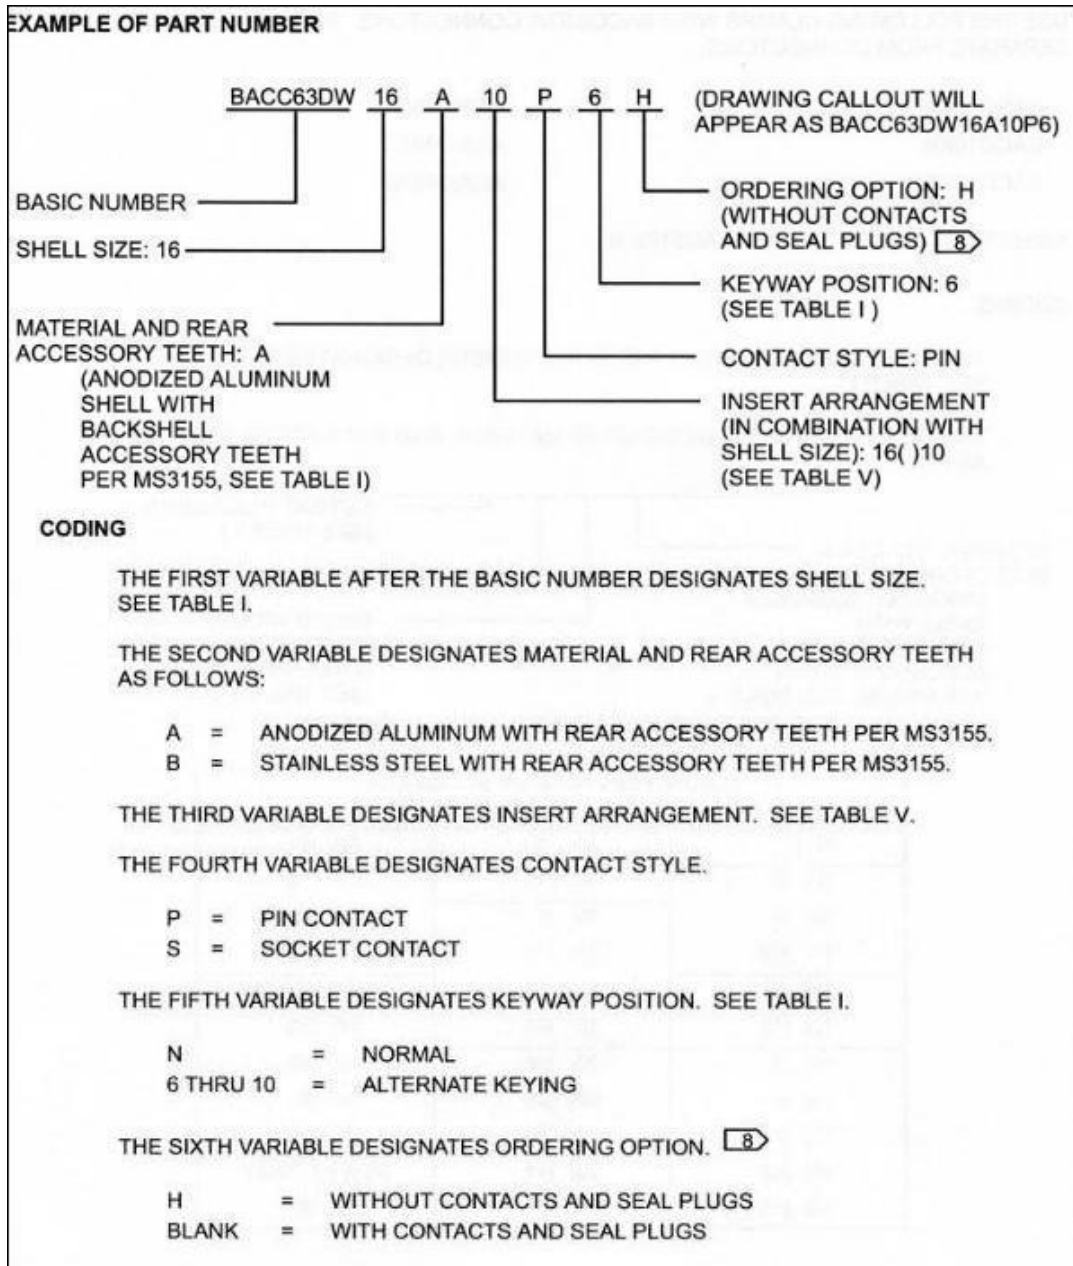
EXAMPLE OF PART NUMBER

BACC63DW 16 A 10 P 6 H (DRAWING CALLOUT WILL APPEAR AS BACC63DW16A10P6)

BASIC NUMBER

SHELL SIZE: 16

MATERIAL AND REAR ACCESSORY TEETH: A (ANODIZED ALUMINUM SHELL WITH BACKSHELL ACCESSORY TEETH PER MS3155, SEE TABLE I)

ORDERING OPTION: H (WITHOUT CONTACTS AND SEAL PLUGS) 8

KEYWAY POSITION: 6 (SEE TABLE I )

CONTACT STYLE: PIN

INSERT ARRANGEMENT (IN COMBINATION WITH SHELL SIZE): 16( )10 (SEE TABLE V)

CODING

THE FIRST VARIABLE AFTER THE BASIC NUMBER DESIGNATES SHELL SIZE. SEE TABLE I.

THE SECOND VARIABLE DESIGNATES MATERIAL AND REAR ACCESSORY TEETH AS FOLLOWS:

A = ANODIZED ALUMINUM WITH REAR ACCESSORY TEETH PER MS3155.
B = STAINLESS STEEL WITH REAR ACCESSORY TEETH PER MS3155.

THE THIRD VARIABLE DESIGNATES INSERT ARRANGEMENT. SEE TABLE V.

THE FOURTH VARIABLE DESIGNATES CONTACT STYLE.

P = PIN CONTACT
S = SOCKET CONTACT

THE FIFTH VARIABLE DESIGNATES KEYWAY POSITION. SEE TABLE I.

N = NORMAL
6 THRU 10 = ALTERNATE KEYING

THE SIXTH VARIABLE DESIGNATES ORDERING OPTION. 8

H = WITHOUT CONTACTS AND SEAL PLUGS
BLANK = WITH CONTACTS AND SEAL PLUGS